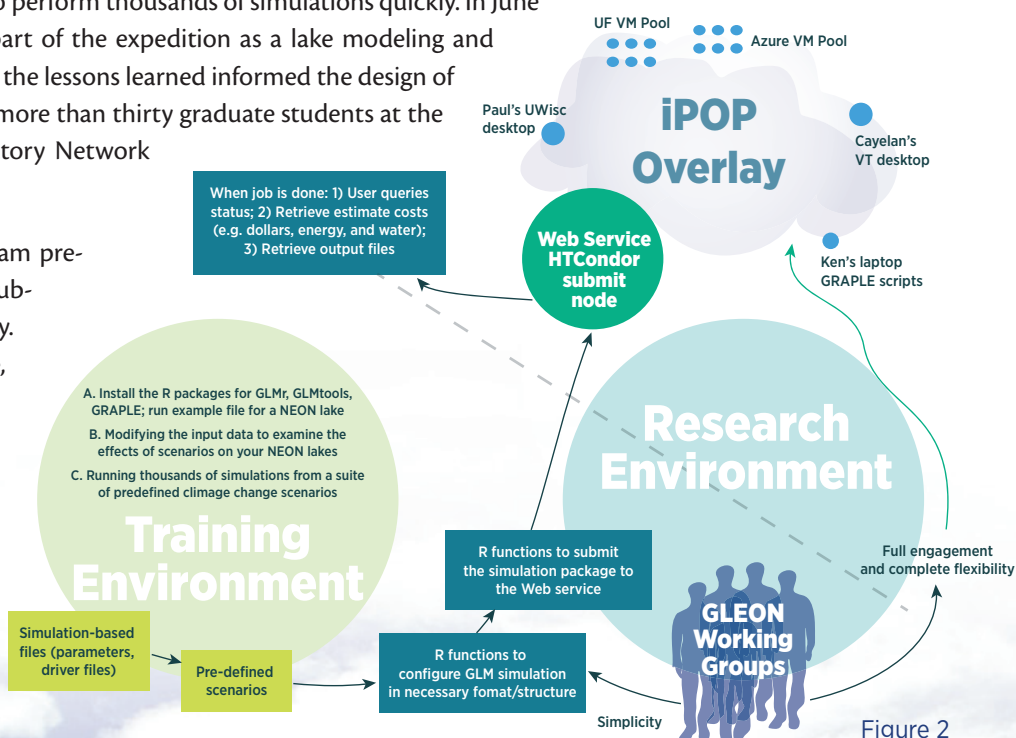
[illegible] perform thousands of simulations quickly. In June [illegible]art of the expedition as a lake modeling and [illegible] the lessons learned informed the design of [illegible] more than thirty graduate students at the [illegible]tory Network

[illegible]am pre-
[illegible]ub-
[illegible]y.
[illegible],

UF VM Pool

Azure VM Pool

Paul's UWisc desktop

iPOP Overlay

Cayelan's VT desktop

Ken's laptop GRAPLE scripts

When job is done: 1) User queries status; 2) Retrieve estimate costs (e.g. dollars, energy, and water); 3) Retrieve output files

Web Service HTCondor submit node

A. Install the R packages for GLMr, GLMtools, GRAPLE; run example file for a NEON lake

B. Modifying the input data to examine the effects of scenarios on your NEON lakes

C. Running thousands of simulations from a suite of predefined climage change scenarios

Training Environment

Research Environment

R functions to submit the simulation package to the Web service

Full engagement and complete flexibility

Simulation-based files (parameters, driver files)

Pre-defined scenarios

R functions to configure GLM simulation in necessary fomat/structure

GLEON Working Groups

Simplicity

Figure 2